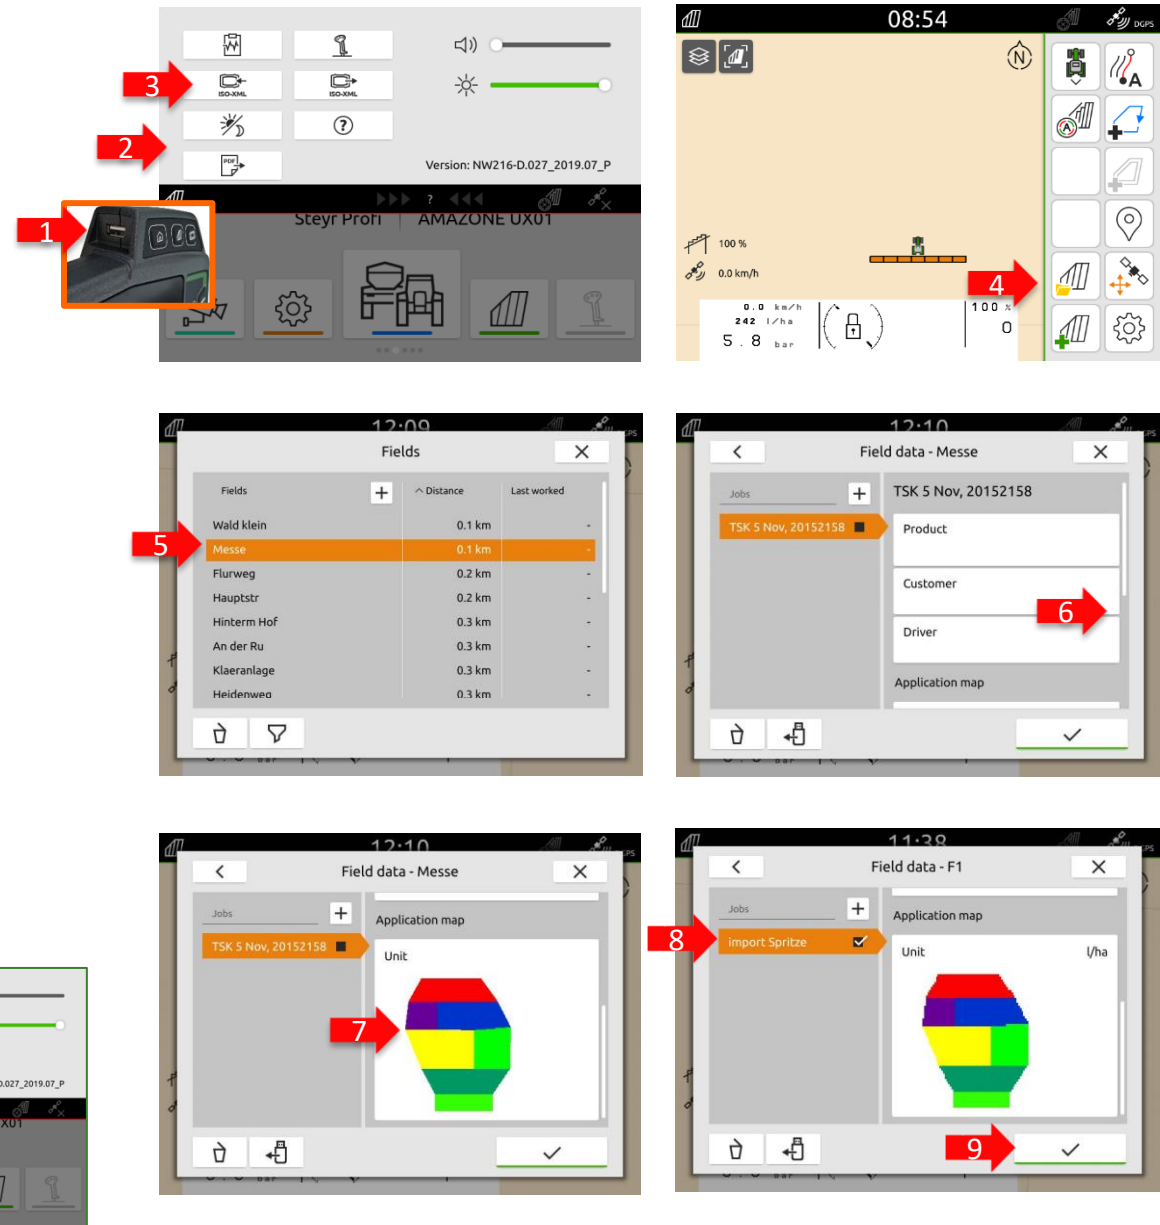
3
ISO-XML
ISO-XML
2
PDF
Version: NW216-D.027_2019.07_P
1
Steyr Profi
AMAZONE UX01

08:54
DGPS
100 %
0.0 km/h
4
0.0 km/h
242 l/ha
5.8 bar
100 %
0

12:09
Fields
Fields
Distance
Last worked
Wald klein 0.1 km -
5
Messe 0.1 km -
Flurweg 0.2 km -
Hauptstr 0.2 km -
Hinterm Hof 0.3 km -
An der Ru 0.3 km -
Klaeranlage 0.3 km -
Heidenweg 0.3 km -

12:10
Field data - Messe
Jobs
TSK 5 Nov, 20152158
TSK 5 Nov, 20152158
Product
Customer
6
Driver
Application map

12:10
Field data - Messe
Jobs
TSK 5 Nov, 20152158
Application map
Unit
7

.027_2019.07_P
X01

11:38
Field data - F1
Jobs
8
import Spritze
Application map
Unit
l/ha
9